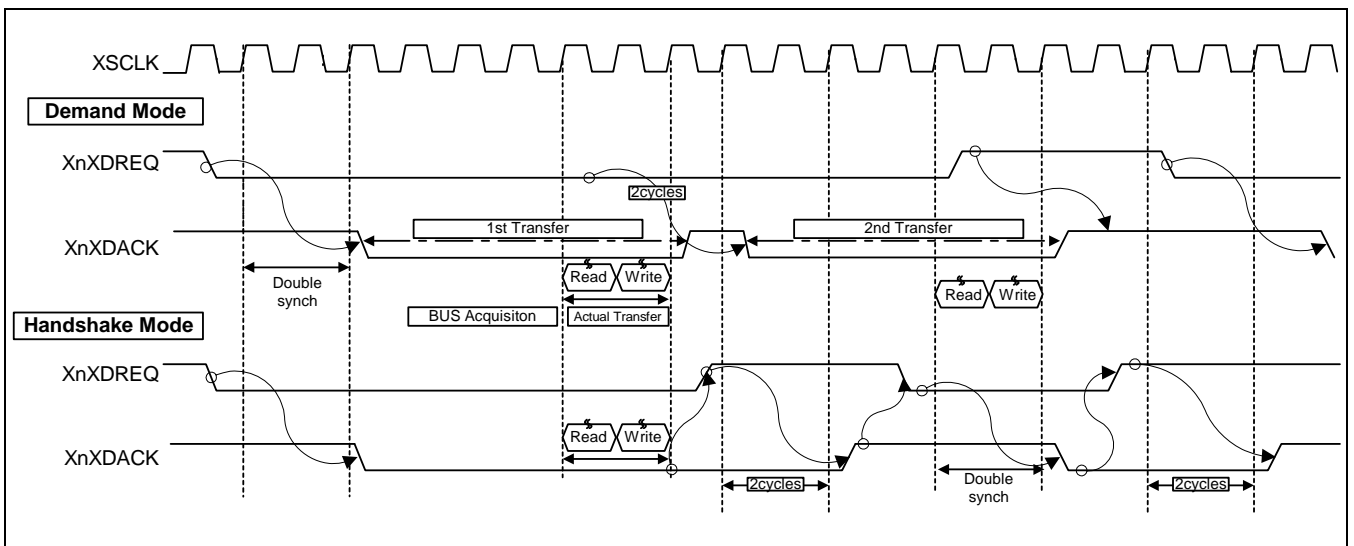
XSCLK

Demand Mode

XnXDREQ

2cycles

XnXDACK

1st Transfer

2nd Transfer

Double synch

Read Write

Read Write

BUS Acquisiton

Actual Transfer

Handshake Mode

XnXDREQ

XnXDACK

Read Write

2cycles

Double synch

2cycles